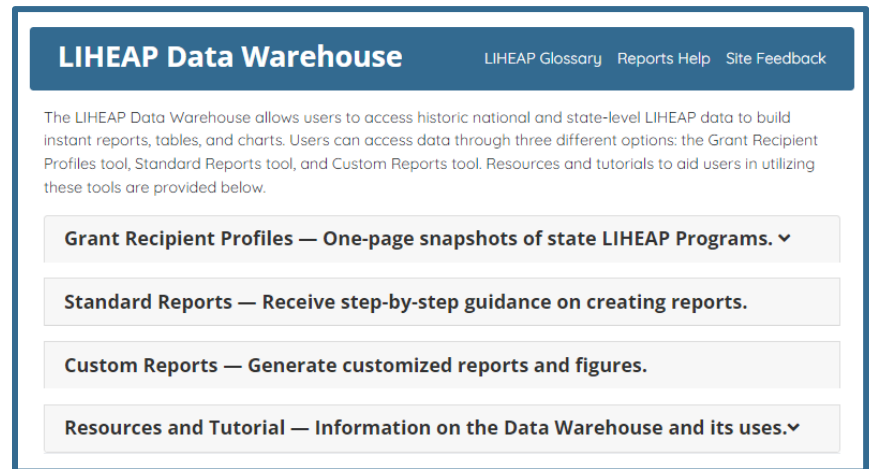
LIHEAP Data Warehouse

LIHEAP Glossary Reports Help Site Feedback

The LIHEAP Data Warehouse allows users to access historic national and state-level LIHEAP data to build instant reports, tables, and charts. Users can access data through three different options: the Grant Recipient Profiles tool, Standard Reports tool, and Custom Reports tool. Resources and tutorials to aid users in utilizing these tools are provided below.

Grant Recipient Profiles — One-page snapshots of state LIHEAP Programs.

Standard Reports — Receive step-by-step guidance on creating reports.

Custom Reports — Generate customized reports and figures.

Resources and Tutorial — Information on the Data Warehouse and its uses.